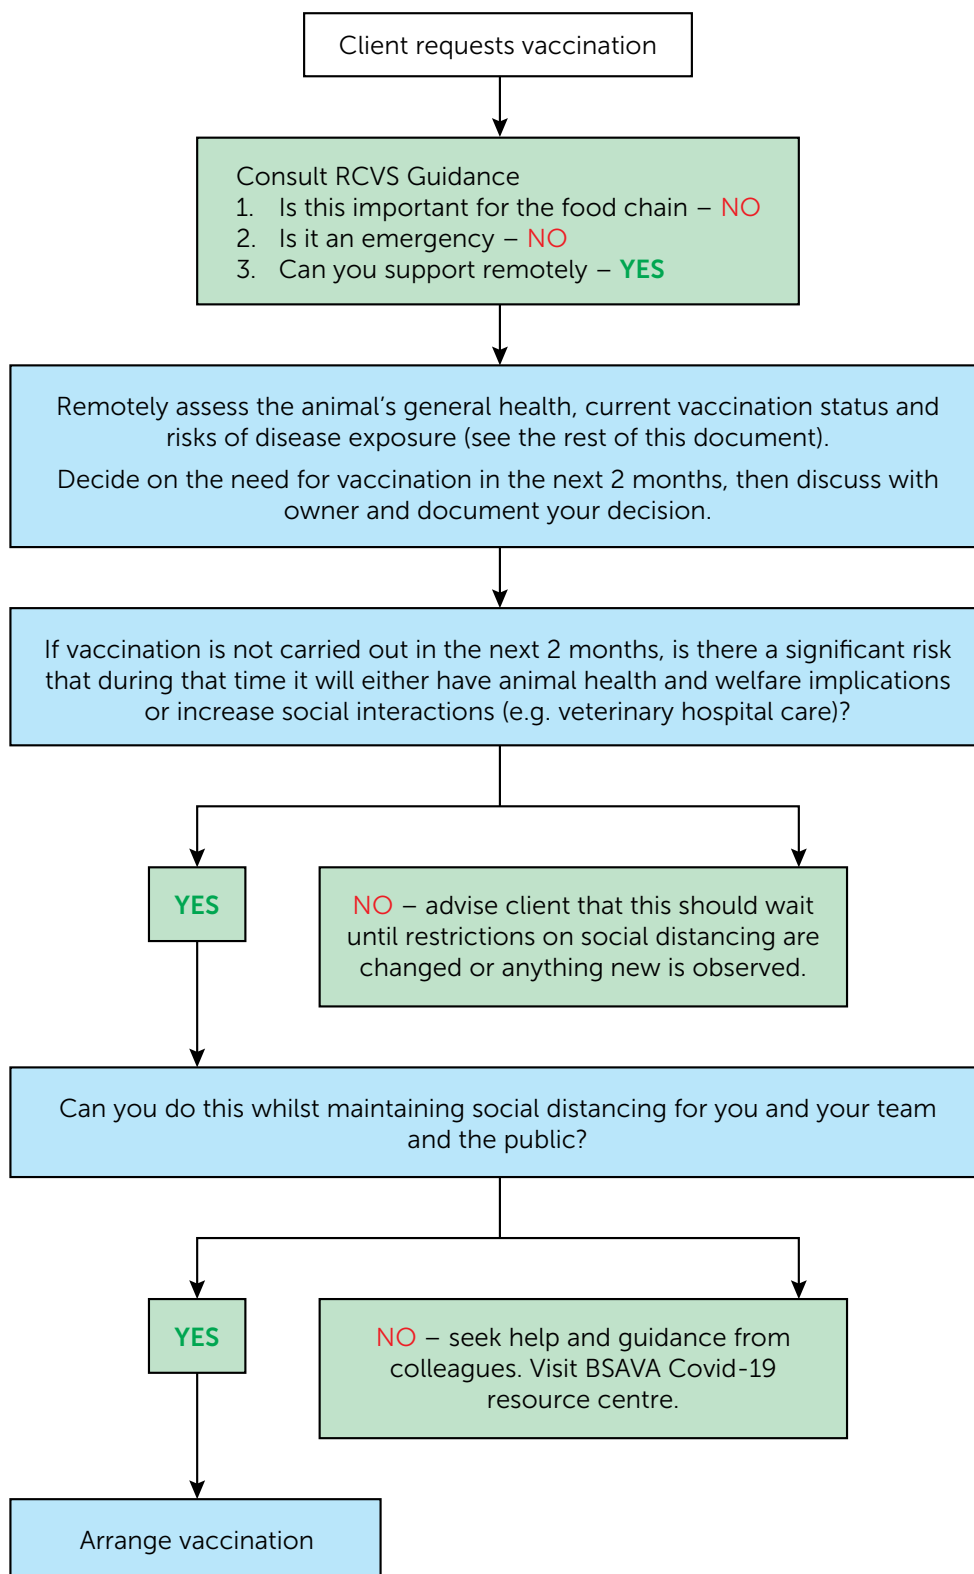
Client requests vaccination

Consult RCVS Guidance
1. Is this important for the food chain – NO
2. Is it an emergency – NO
3. Can you support remotely – YES

Remotely assess the animal's general health, current vaccination status and risks of disease exposure (see the rest of this document).

Decide on the need for vaccination in the next 2 months, then discuss with owner and document your decision.

If vaccination is not carried out in the next 2 months, is there a significant risk that during that time it will either have animal health and welfare implications or increase social interactions (e.g. veterinary hospital care)?

YES

NO – advise client that this should wait until restrictions on social distancing are changed or anything new is observed.

Can you do this whilst maintaining social distancing for you and your team and the public?

YES

NO – seek help and guidance from colleagues. Visit BSAVA Covid-19 resource centre.

Arrange vaccination